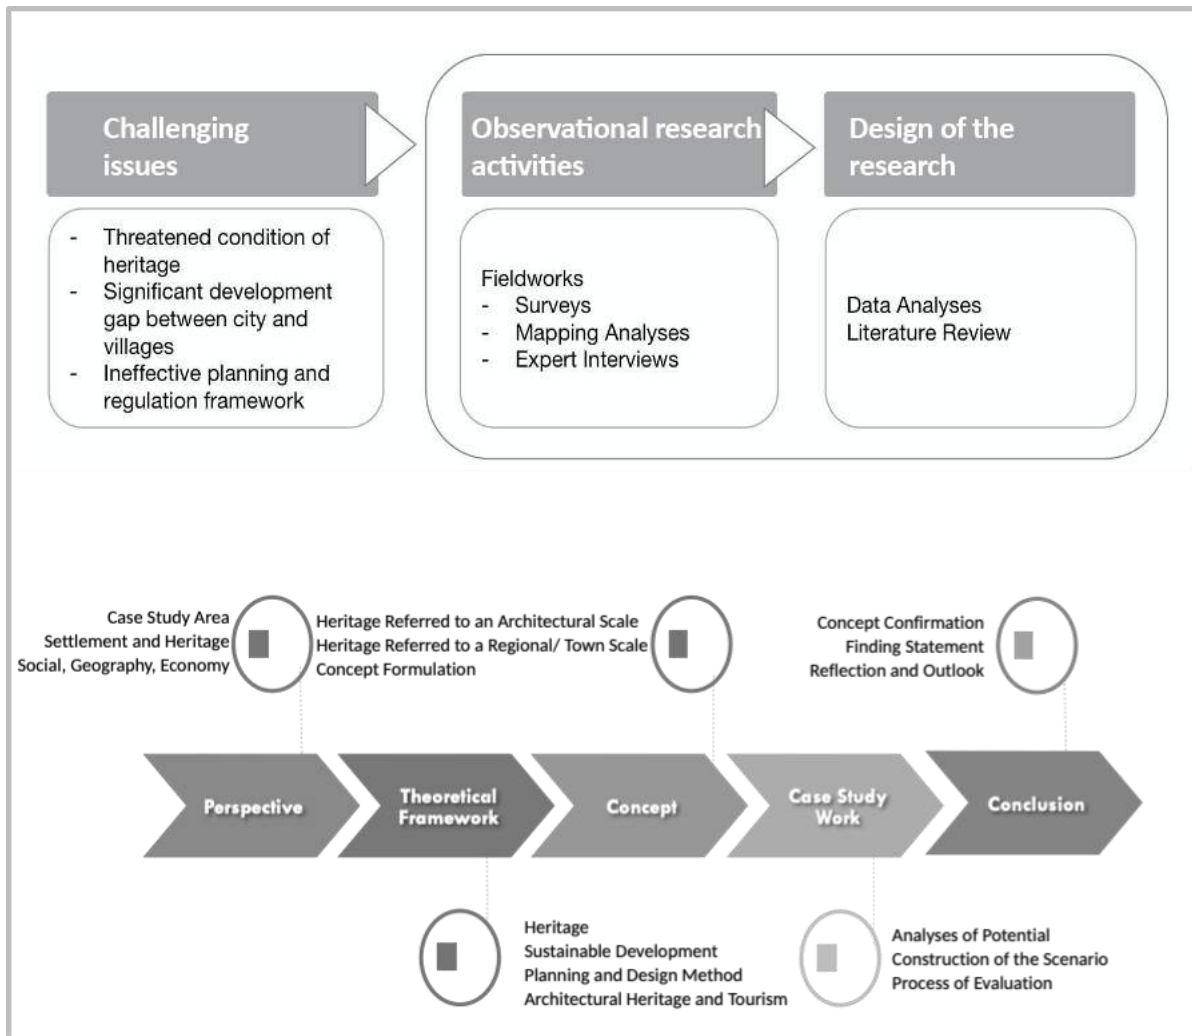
Challenging issues

- Threatened condition of heritage
- Significant development gap between city and villages
- Ineffective planning and regulation framework

Observational research activities

Fieldworks
- Surveys
- Mapping Analyses
- Expert Interviews

Design of the research

Data Analyses
Literature Review

Case Study Area
Settlement and Heritage
Social, Geography, Economy

Heritage Referred to an Architectural Scale
Heritage Referred to a Regional/ Town Scale
Concept Formulation

Concept Confirmation
Finding Statement
Reflection and Outlook

Perspective

Theoretical Framework

Concept

Case Study Work

Conclusion

Heritage
Sustainable Development
Planning and Design Method
Architectural Heritage and Tourism

Analyses of Potential
Construction of the Scenario
Process of Evaluation